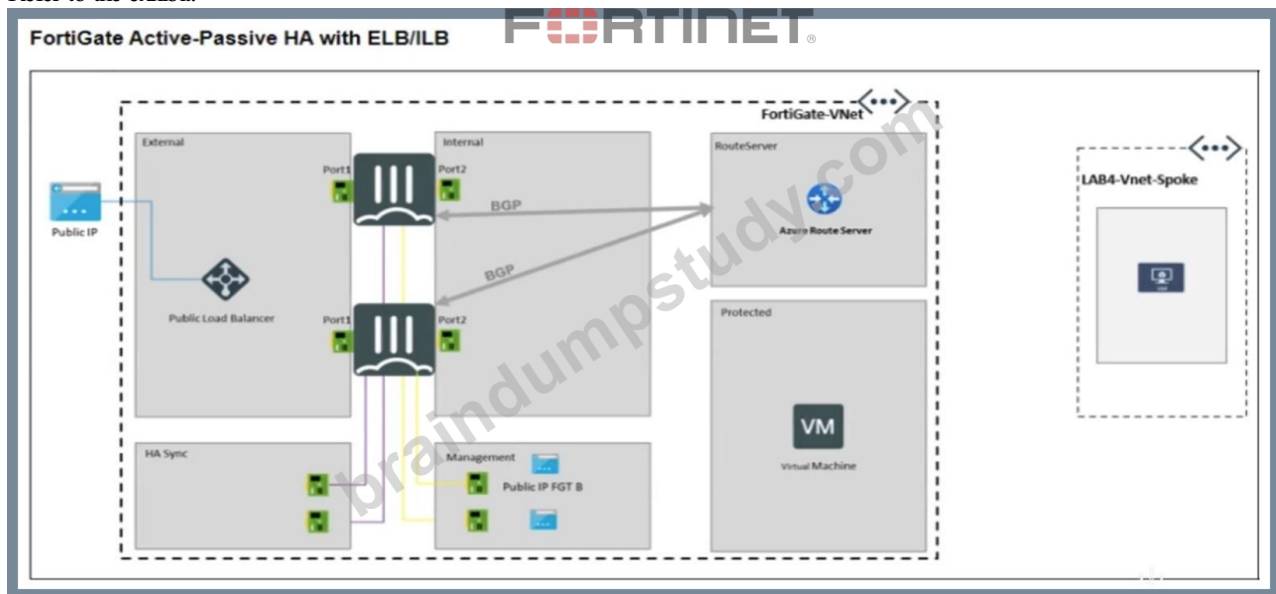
Refer to the exhibit.

FortiGate Active-Passive HA with ELB/ILB

FORTINET

FortiGate-VNet

External

Public IP

Port1

Public Load Balancer

Port1

HA Sync

Internal

Port2

BGP

BGP

Port2

Management

Public IP FGT B

RouteServer

Azure Route Server

Protected

VM

Virtual Machine

LAB4-Vnet-Spoke

braindumpstudy.com